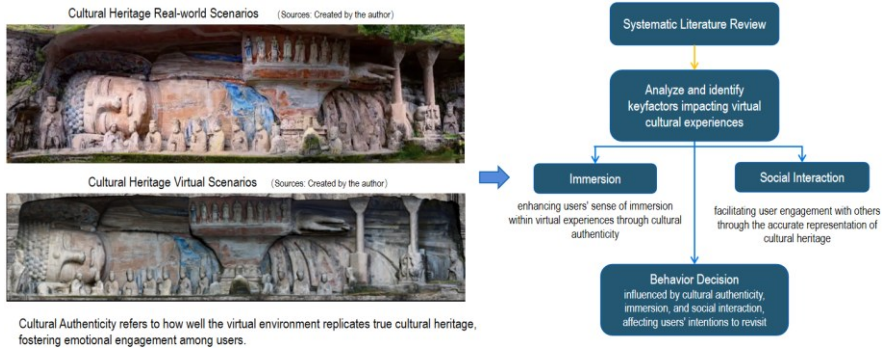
Cultural Heritage Real-world Scenarios (Sources: Created by the author)

Cultural Heritage Virtual Scenarios (Sources: Created by the author)

Cultural Authenticity refers to how well the virtual environment replicates true cultural heritage, fostering emotional engagement among users.

Systematic Literature Review

Analyze and identify keyfactors impacting virtual cultural experiences

Immersion

enhancing users' sense of immersion within virtual expeniences through cultural authenticity

Social Interaction

facilitating user engagement with others through the accurate representation of cultural heritage

Behavior Decision
influenced by cultural authenticity, immersion, and social interaction, affecting users' intentions to revisit